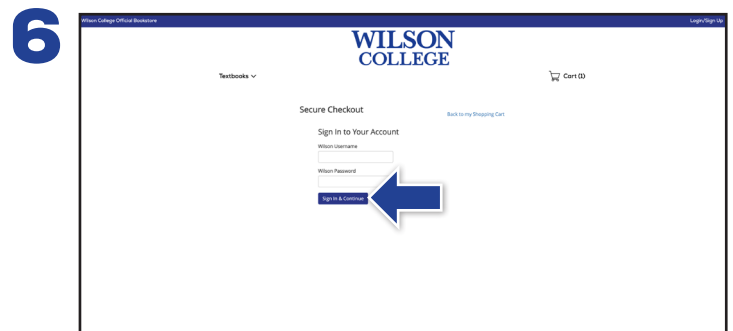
6

Wilson College Official Bookstore

Login/Sign Up

WILSON
COLLEGE

Textbooks

Cart (1)

Secure Checkout

Back to my Shopping Cart

Sign In to Your Account

Wilson Username

Wilson Password

Sign In & Continue